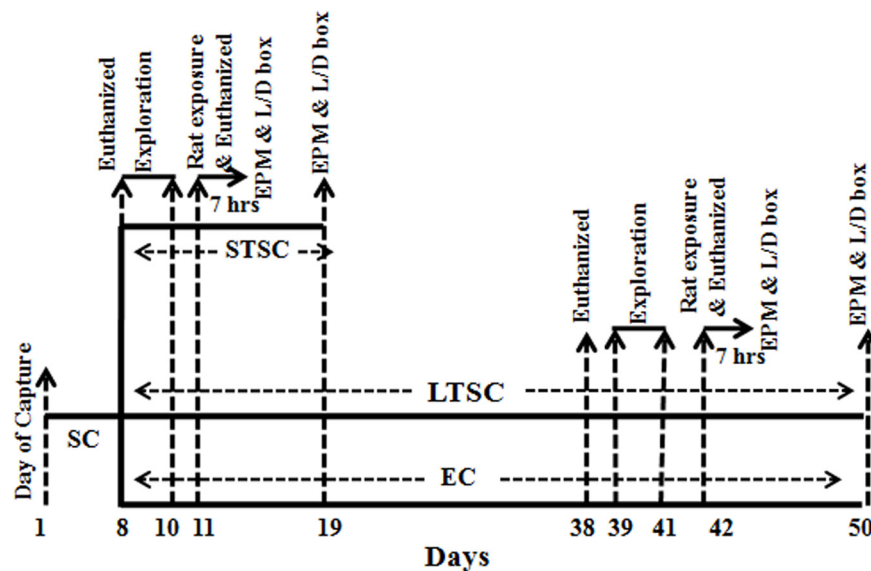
Euthanized
Exploration
Rat exposure & Euthanized
EPM & L/D box
7 hrs
EPM & L/D box
STSC
Euthanized
Exploration
Rat exposure & Euthanized
EPM & L/D box
7 hrs
EPM & L/D box
Day of Capture
LTSC
SC
EC
1
8
10
11
19
38
39
41
42
50
Days